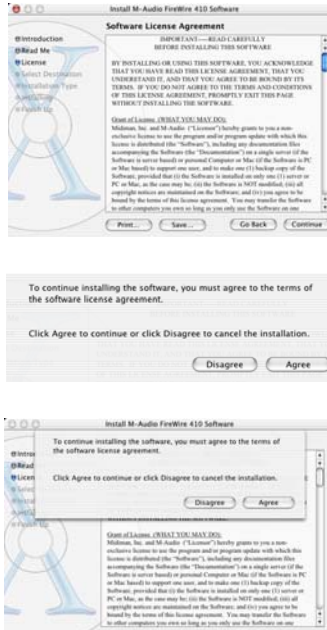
Install M-Audio FireWire 410 Software

Software License Agreement

Introduction
Read Me
License
Select Destination
Installation Type
Installing
Finish Up

IMPORTANT—READ CAREFULLY BEFORE INSTALLING THIS SOFTWARE

BY INSTALLING OR USING THIS SOFTWARE, YOU ACKNOWLEDGE THAT YOU HAVE READ THIS LICENSE AGREEMENT, THAT YOU UNDERSTAND IT, AND THAT YOU AGREE TO BE BOUND BY ITS TERMS. IF YOU DO NOT AGREE TO THE TERMS AND CONDITIONS OF THIS LICENSE AGREEMENT, PROMPTLY EXIT THIS PAGE WITHOUT INSTALLING THE SOFTWARE.

Grant of License. (WHAT YOU MAY DO):
Midiman, Inc. and M-Audio ("Licensor") hereby grants to you a non-exclusive license to use the program and/or program update with which this license is distributed (the "Software"), including any documentation files accompanying the Software (the "Documentation") on a single server (if the Software is server based) or personal Computer or Mac (if the Software is PC or Mac based) to support one user, and to make one (1) backup copy of the Software, provided that (i) the Software is installed on only one (1) server or PC or Mac, as the case may be; (ii) the Software is NOT modified; (iii) all copyright notices are maintained on the Software; and (iv) you agree to be bound by the terms of this license agreement. You may transfer the Software to other computers you own so long as you only use the Software on one

Print... Save... Go Back Continue

To continue installing the software, you must agree to the terms of the software license agreement.

Click Agree to continue or click Disagree to cancel the installation.

Disagree Agree

Install M-Audio FireWire 410 Software

To continue installing the software, you must agree to the terms of the software license agreement.

Click Agree to continue or click Disagree to cancel the installation.

Disagree Agree

Introduction
Read Me
License
Select
Installation
Installing
Finish Up

BEFORE INSTALLING THIS SOFTWARE

Grant of License. (WHAT YOU MAY DO):
Midiman, Inc. and M-Audio ("Licensor") hereby grants to you a non-exclusive license to use the program and/or program update with which this license is distributed (the "Software"), including any documentation files accompanying the Software (the "Documentation") on a single server (if the Software is server based) or personal Computer or Mac (if the Software is PC or Mac based) to support one user, and to make one (1) backup copy of the Software, provided that (i) the Software is installed on only one (1) server or PC or Mac, as the case may be; (ii) the Software is NOT modified; (iii) all copyright notices are maintained on the Software; and (iv) you agree to be bound by the terms of this license agreement. You may transfer the Software to other computers you own so long as you only use the Software on one